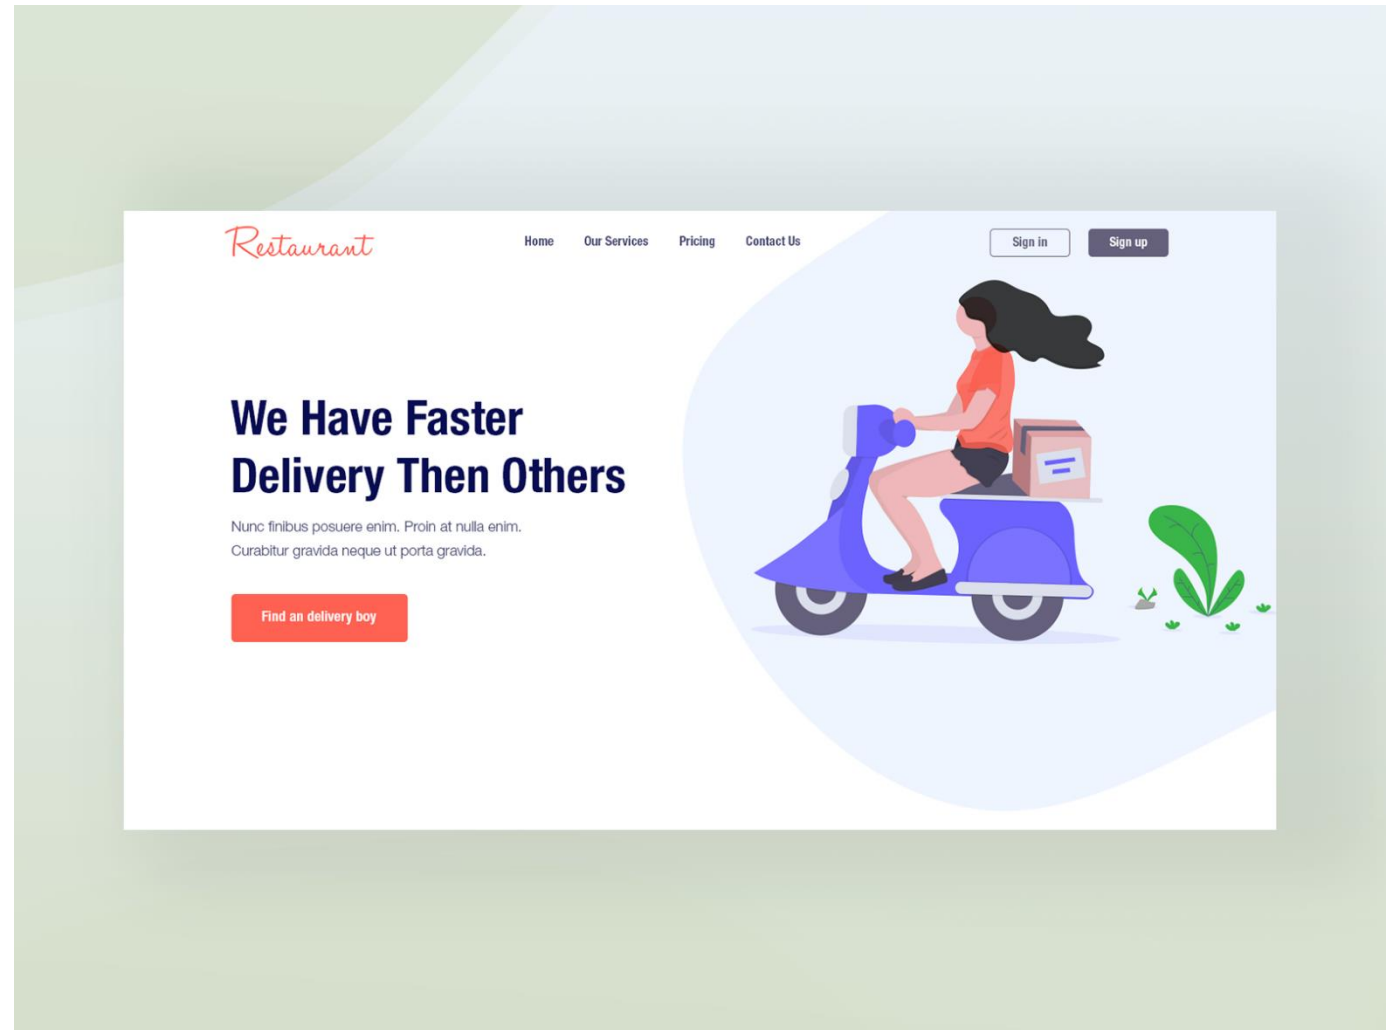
Restaurant

Home Our Services Pricing Contact Us

Sign in Sign up

We Have Faster Delivery Then Others

Nunc finibus posuere enim. Proin at nulla enim. Curabitur gravida neque ut porta gravida.

Find an delivery boy